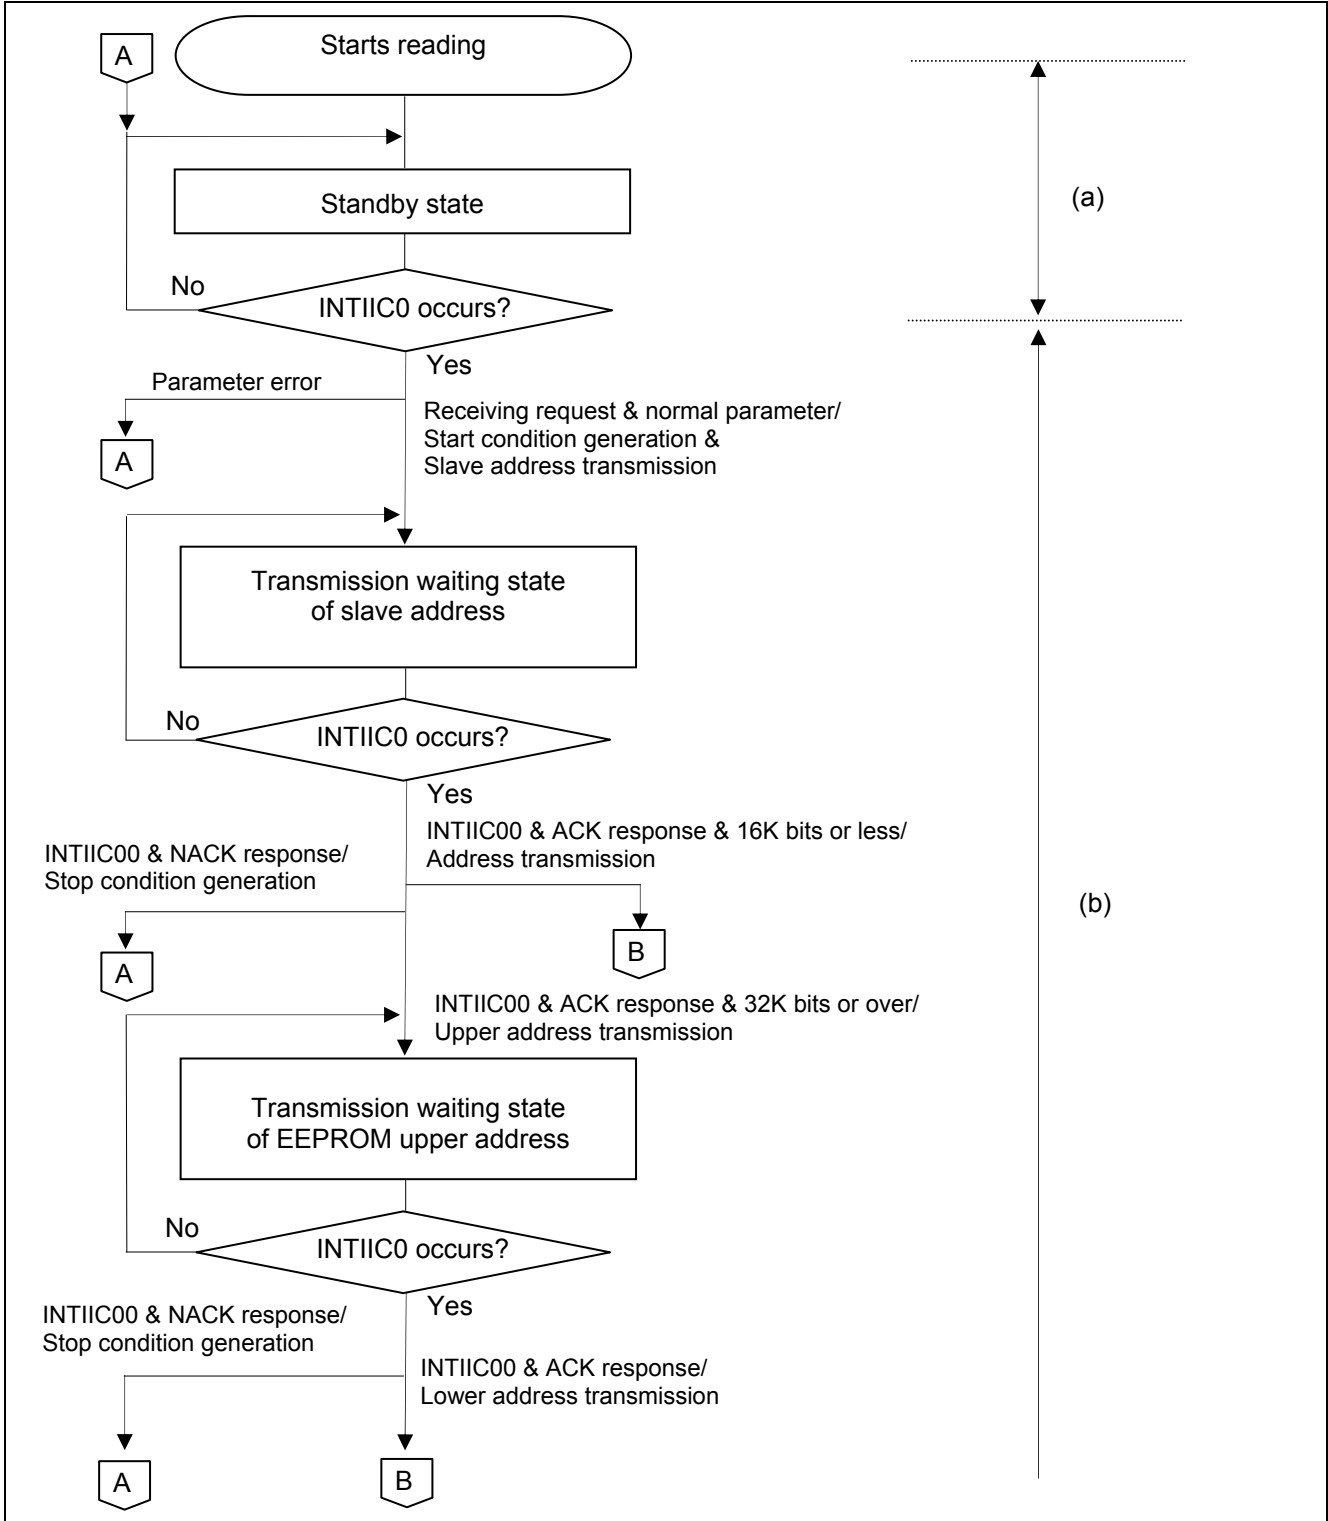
A

Starts reading

Standby state

No

INTIIC0 occurs?

Yes

Parameter error

A

Receiving request & normal parameter/
Start condition generation &
Slave address transmission

Transmission waiting state of slave address

No

INTIIC0 occurs?

Yes

INTIIC00 & NACK response/
Stop condition generation

INTIIC00 & ACK response & 16K bits or less/
Address transmission

B

A

INTIIC00 & ACK response & 32K bits or over/
Upper address transmission

Transmission waiting state of EEPROM upper address

No

INTIIC0 occurs?

Yes

INTIIC00 & NACK response/
Stop condition generation

INTIIC00 & ACK response/
Lower address transmission

A

B

(a)

(b)